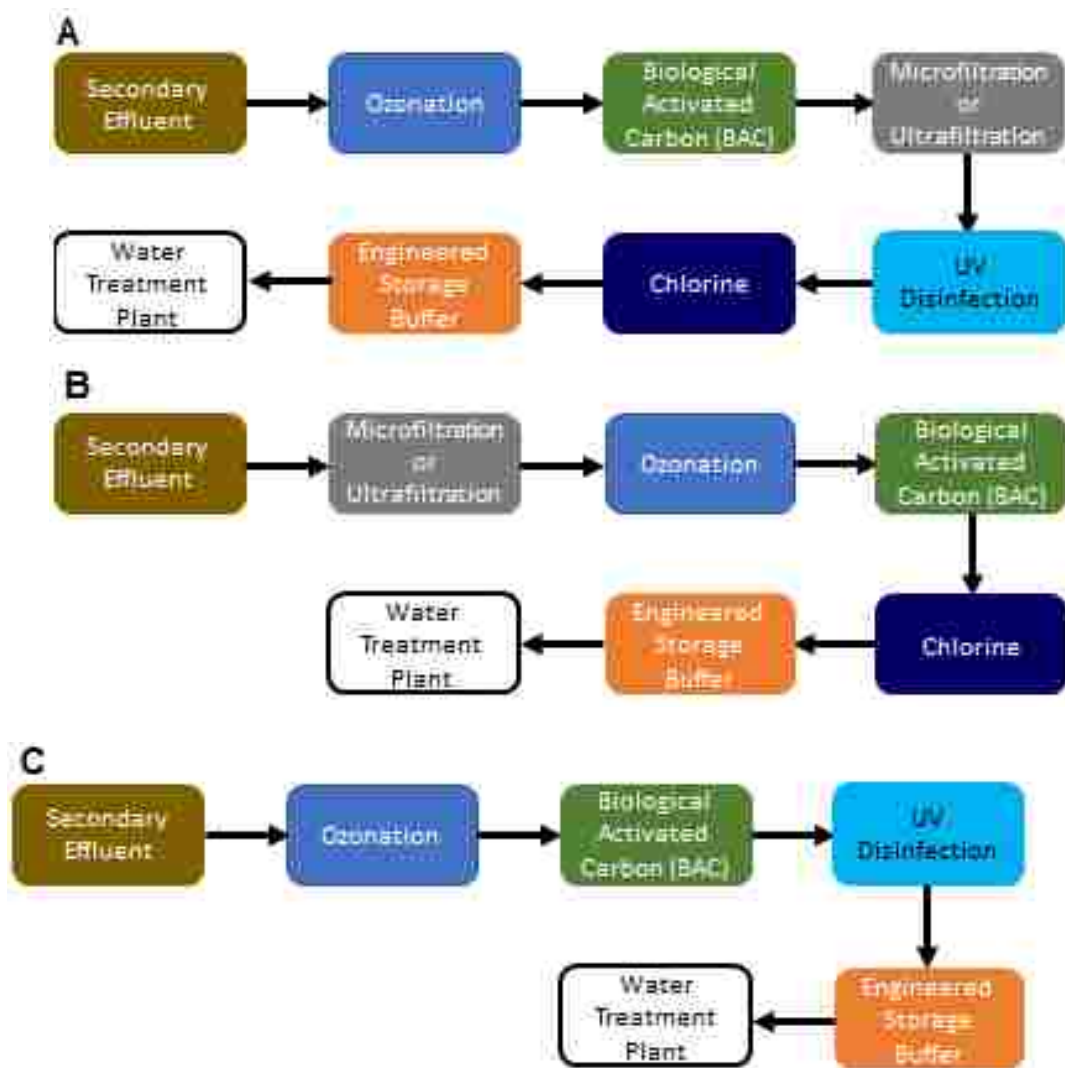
A

Secondary Effluent

Ozonation

Biological Activated Carbon (BAC)

Microfiltration or Ultrafiltration

UV Disinfection

Chlorine

Engineered Storage Buffer

Water Treatment Plant

B

Secondary Effluent

Microfiltration or Ultrafiltration

Ozonation

Biological Activated Carbon (BAC)

Chlorine

Engineered Storage Buffer

Water Treatment Plant

C

Secondary Effluent

Ozonation

Biological Activated Carbon (BAC)

UV Disinfection

Engineered Storage Buffer

Water Treatment Plant